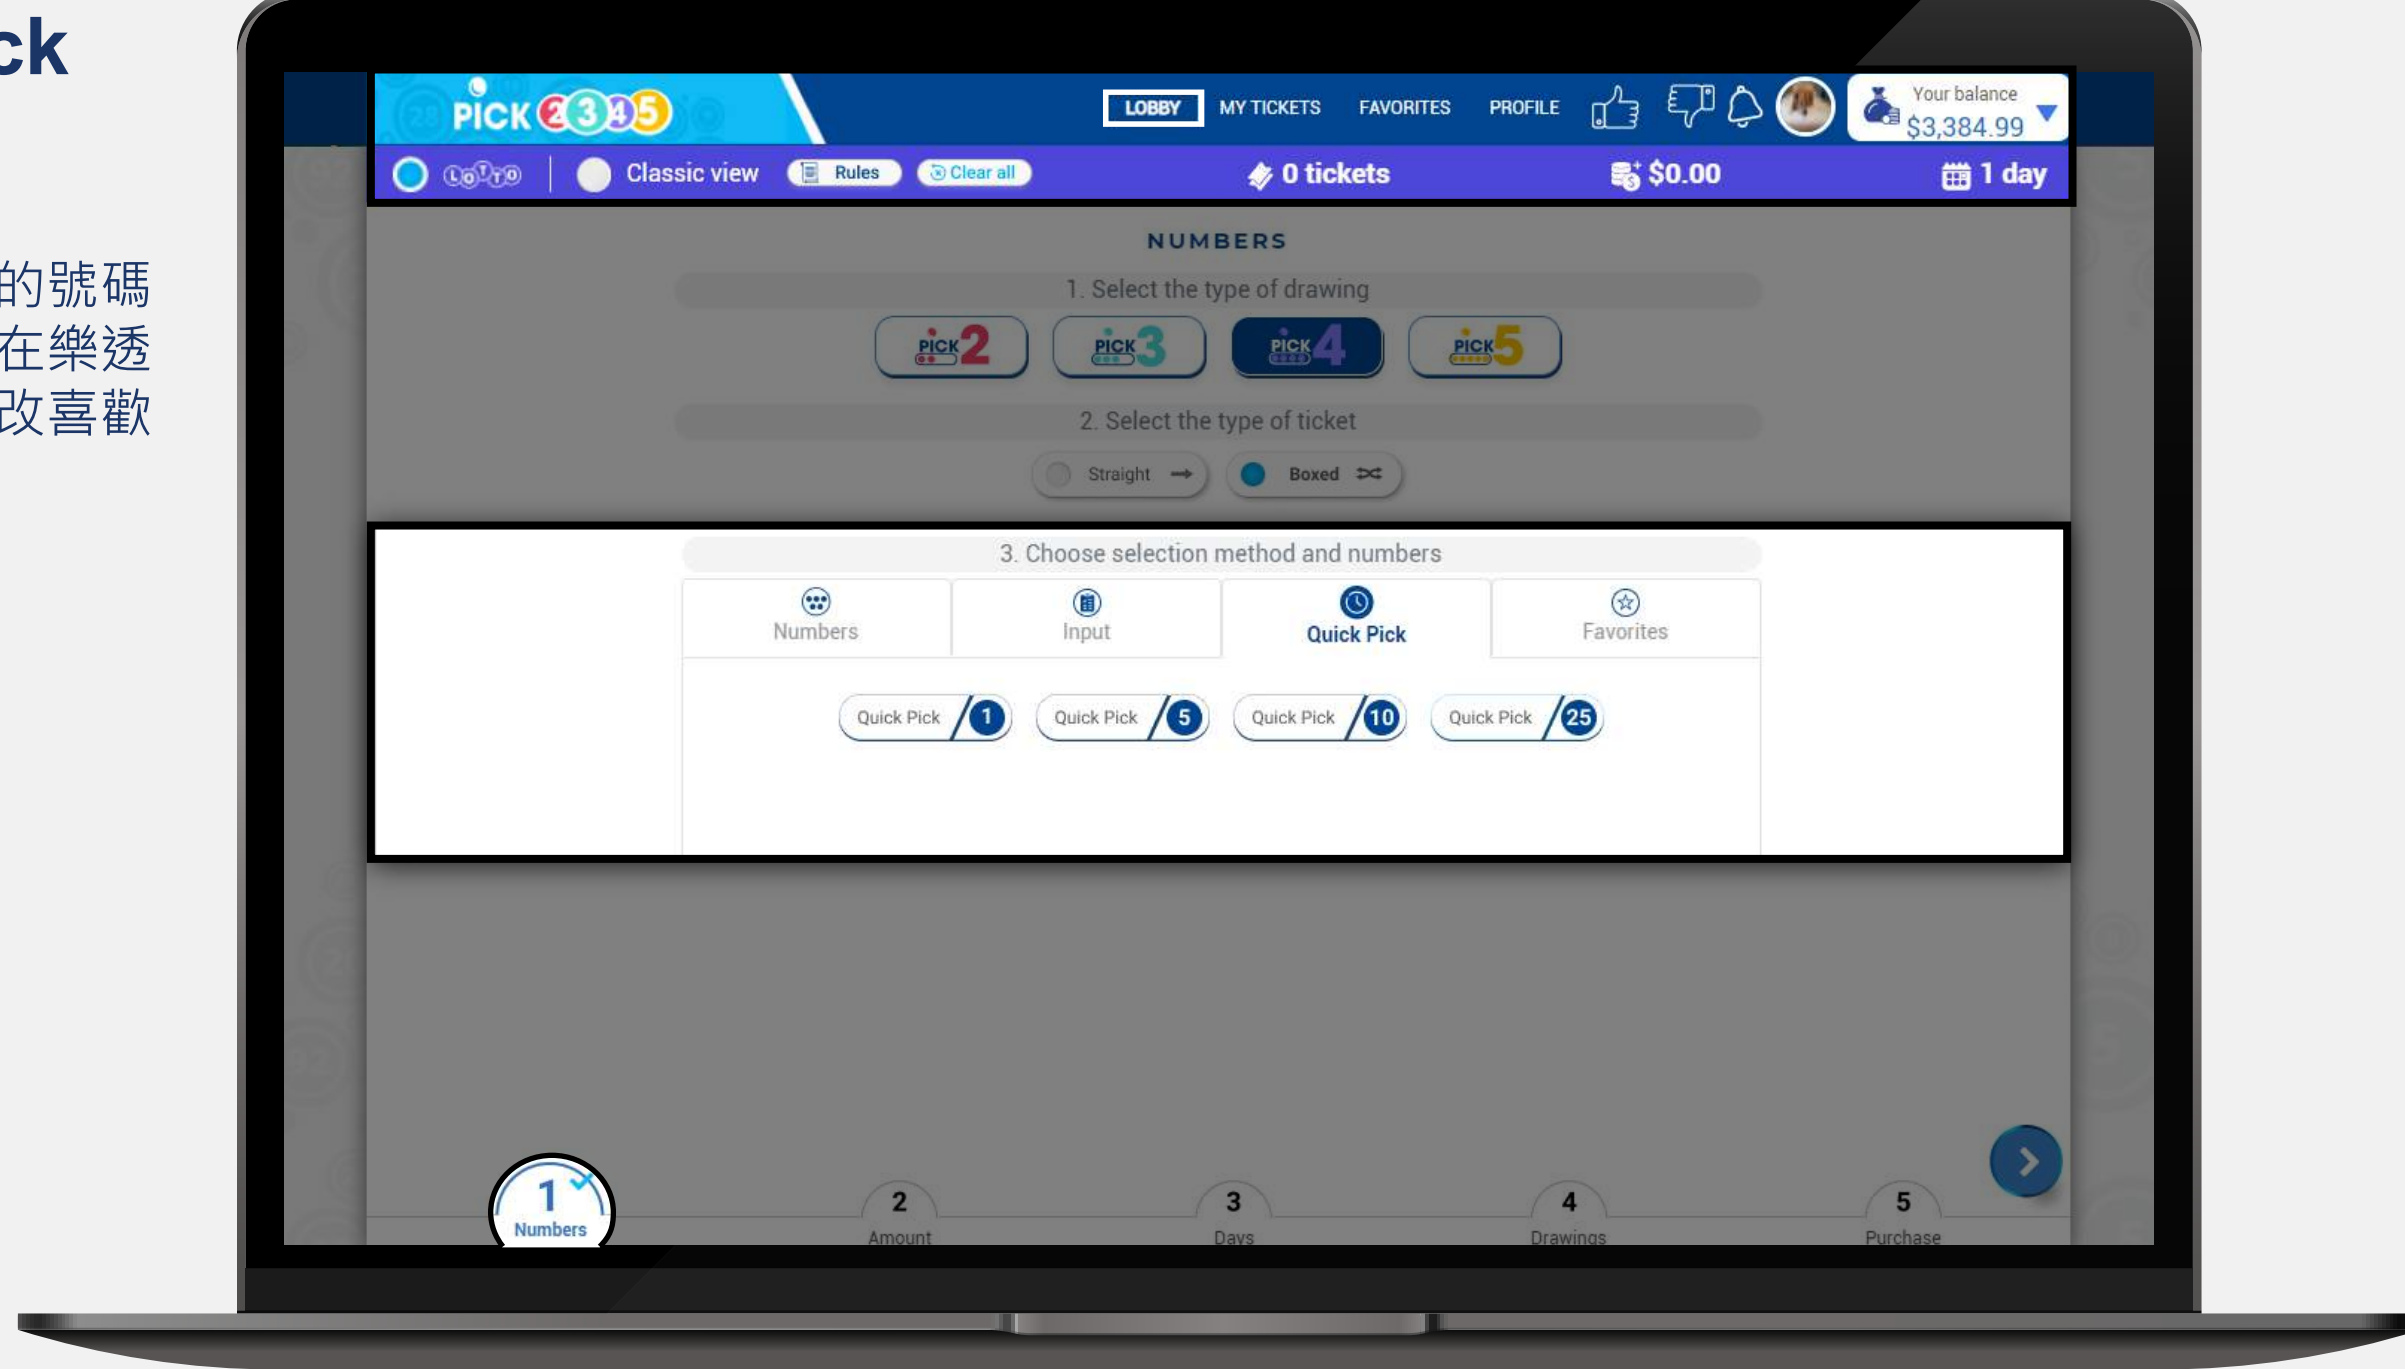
ck

的號碼
在樂透
改喜歡

PICK 2 3 4 5

LOBBY MY TICKETS FAVORITES PROFILE

Your balance
$3,384.99

Classic view Rules Clear all 0 tickets $0.00 1 day

NUMBERS

1. Select the type of drawing

PICK 2 PICK 3 PICK 4 PICK 5

2. Select the type of ticket

Straight Boxed

3. Choose selection method and numbers

Numbers Input Quick Pick Favorites

Quick Pick 1 Quick Pick 5 Quick Pick 10 Quick Pick 25

1 Numbers 2 Amount 3 Days 4 Drawings 5 Purchase